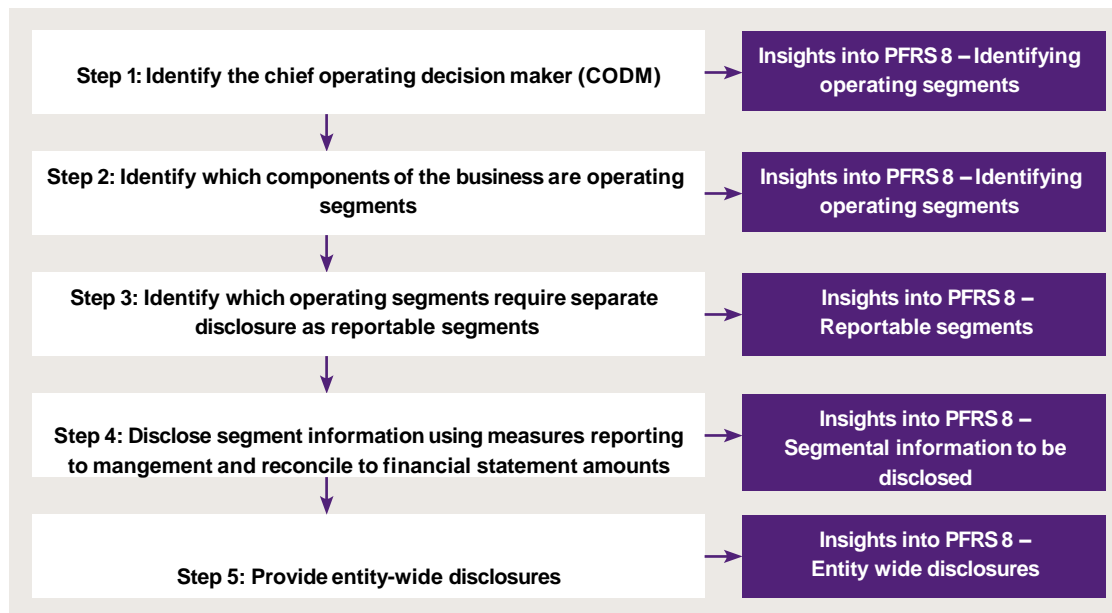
Step 1: Identify the chief operating decision maker (CODM)

Insights into PFRS 8 – Identifying operating segments

Step 2: Identify which components of the business are operating segments

Insights into PFRS 8 – Identifying operating segments

Step 3: Identify which operating segments require separate disclosure as reportable segments

Insights into PFRS 8 – Reportable segments

Step 4: Disclose segment information using measures reporting to mangement and reconcile to financial statement amounts

Insights into PFRS 8 – Segmental information to be disclosed

Step 5: Provide entity-wide disclosures

Insights into PFRS 8 – Entity wide disclosures